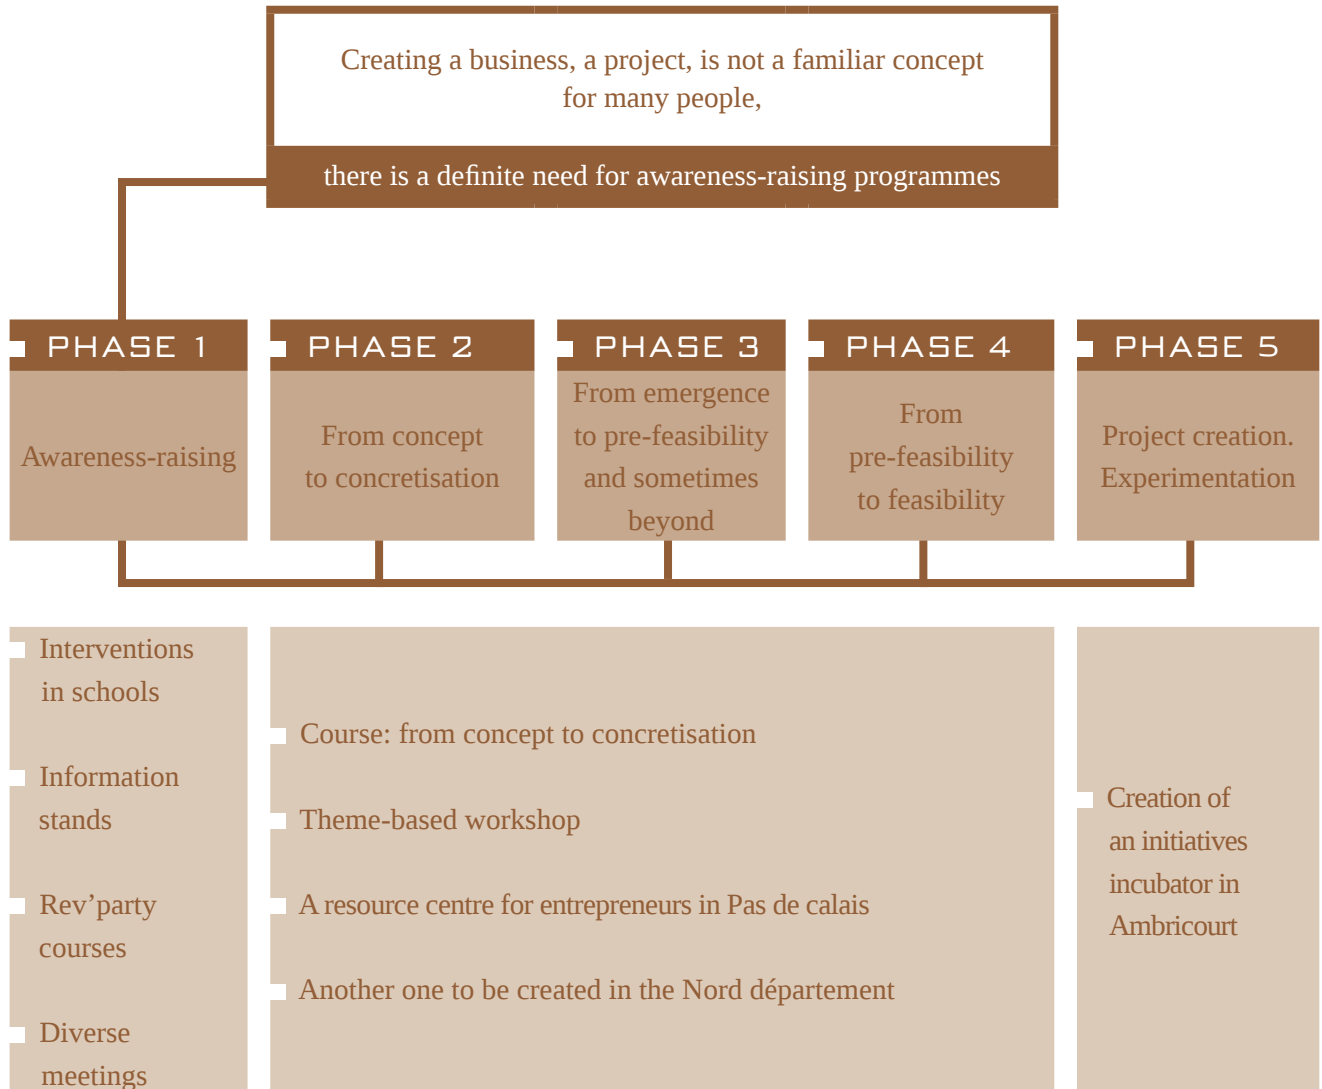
Creating a business, a project, is not a familiar concept for many people,

there is a definite need for awareness-raising programmes

PHASE 1

Awareness-raising

PHASE 2

From concept to concretisation

PHASE 3

From emergence to pre-feasibility and sometimes beyond

PHASE 4

From pre-feasibility to feasibility

PHASE 5

Project creation. Experimentation

Interventions in schools

Information stands

Rev'party courses

Diverse meetings

Course: from concept to concretisation

Theme-based workshop

A resource centre for entrepreneurs in Pas de calais

Another one to be created in the Nord département

Creation of an initiatives incubator in Ambricourt